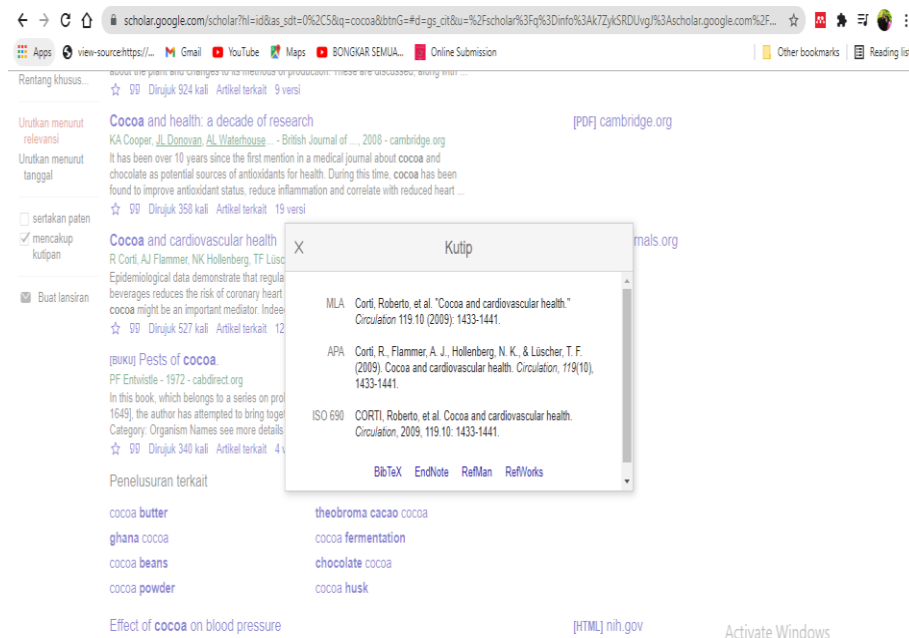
scholar.google.com/scholar?hl=id&as_sdt=0%2C5&q=cocoa&btnG=#d=gs_cit&u=%2Fscholar%3Fq%3Dinfo%3Ak7ZykSRDUvgJ%3Ascholar.google.com%2F...

Apps view-source:https://... Gmail YouTube Maps BONGKAR SEMUA... Online Submission Other bookmarks Reading list

Rentang khusus...

Urutkan menurut relevansi
Urutkan menurut tanggal

sertakan paten
✓ mencakup kutipan

Buat lansiran

about the plant and changes to its methods of production. These are discussed, along with ...
☆ 99 Dirujuk 924 kali Artikel terkait 9 versi

Cocoa and health: a decade of research
KA Cooper, JL Donovan, AL Waterhouse... - British Journal of ..., 2008 - cambridge.org
It has been over 10 years since the first mention in a medical journal about cocoa and chocolate as potential sources of antioxidants for health. During this time, cocoa has been found to improve antioxidant status, reduce inflammation and correlate with reduced heart ...
☆ 99 Dirujuk 358 kali Artikel terkait 19 versi

[PDF] cambridge.org

Cocoa and cardiovascular health
R Corti, AJ Flammer, NK Hollenberg, TF Lüsc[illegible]
Epidemiological data demonstrate that regula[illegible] beverages reduces the risk of coronary heart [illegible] cocoa might be an important mediator. Indee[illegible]
☆ 99 Dirujuk 527 kali Artikel terkait 12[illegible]

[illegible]rnals.org

[BUKU] Pests of cocoa.
PF Entwistle - 1972 - cabdirect.org
In this book, which belongs to a series on pro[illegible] 1649], the author has attempted to bring toget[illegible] Category: Organism Names see more details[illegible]
☆ 99 Dirujuk 340 kali Artikel terkait 4 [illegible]

X Kutip

MLA Corti, Roberto, et al. "Cocoa and cardiovascular health." Circulation 119.10 (2009): 1433-1441.

APA Corti, R., Flammer, A. J., Hollenberg, N. K., & Lüscher, T. F. (2009). Cocoa and cardiovascular health. Circulation, 119(10), 1433-1441.

ISO 690 CORTI, Roberto, et al. Cocoa and cardiovascular health. Circulation, 2009, 119.10: 1433-1441.

BibTeX EndNote RefMan RefWorks

Penelusuran terkait

cocoa butter
ghana cocoa
cocoa beans
cocoa powder
theobroma cacao cocoa
cocoa fermentation
chocolate cocoa
cocoa husk

Effect of cocoa on blood pressure

[HTML] nih.gov

Activate Windows